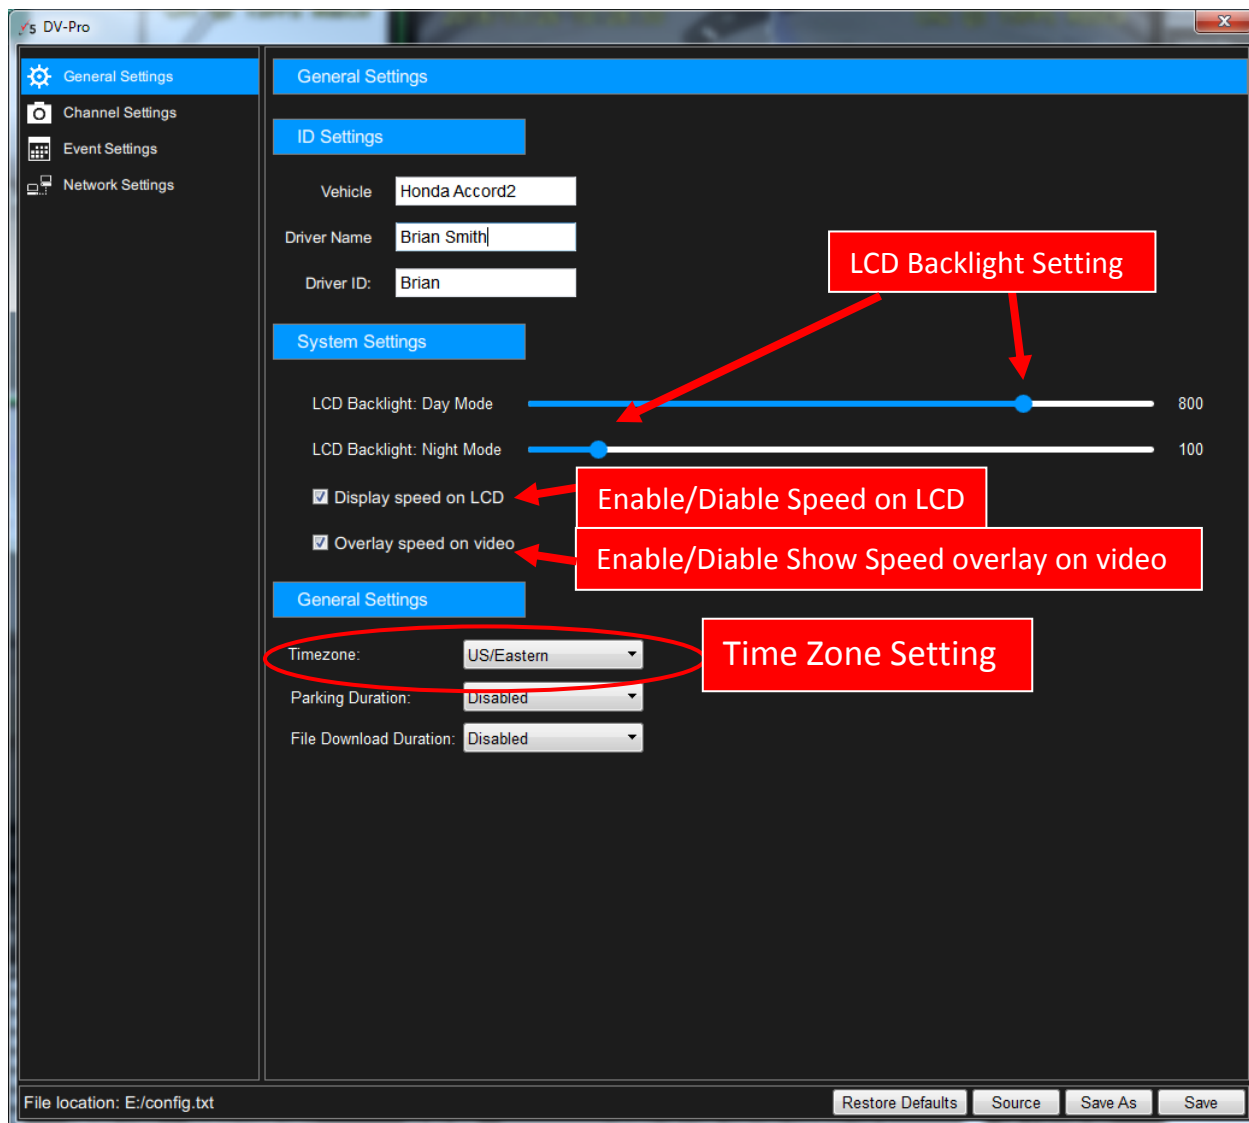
DV-Pro

General Settings
Channel Settings
Event Settings
Network Settings

General Settings

ID Settings

Vehicle Honda Accord2
Driver Name Brian Smith
Driver ID: Brian

LCD Backlight Setting

System Settings

LCD Backlight: Day Mode 800
LCD Backlight: Night Mode 100

Display speed on LCD
Enable/Diable Speed on LCD

Overlay speed on video
Enable/Diable Show Speed overlay on video

General Settings

Timezone: US/Eastern
Time Zone Setting

Parking Duration: Disabled
File Download Duration: Disabled

File location: E:/config.txt

Restore Defaults
Source
Save As
Save